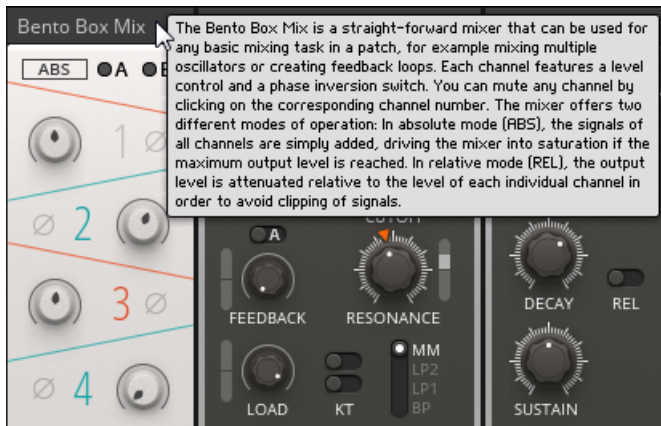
Bento Box Mix

ABS ●A ●B

The Bento Box Mix is a straight-forward mixer that can be used for any basic mixing task in a patch, for example mixing multiple oscillators or creating feedback loops. Each channel features a level control and a phase inversion switch. You can mute any channel by clicking on the corresponding channel number. The mixer offers two different modes of operation: In absolute mode (ABS), the signals of all channels are simply added, driving the mixer into saturation if the maximum output level is reached. In relative mode (REL), the output level is attenuated relative to the level of each individual channel in order to avoid clipping of signals.

1 ∅

∅ 2

3 ∅

∅ 4

A

CUTOFF

FEEDBACK

RESONANCE

DECAY

REL

MM

LP2

LP1

BP

LOAD

KT

SUSTAIN